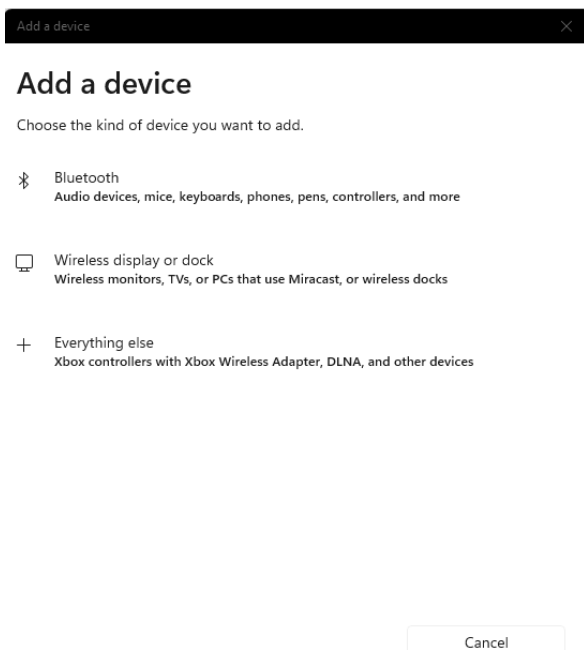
Add a device

Add a device

Choose the kind of device you want to add.

Bluetooth
Audio devices, mice, keyboards, phones, pens, controllers, and more

Wireless display or dock
Wireless monitors, TVs, or PCs that use Miracast, or wireless docks

Everything else
Xbox controllers with Xbox Wireless Adapter, DLNA, and other devices

Cancel